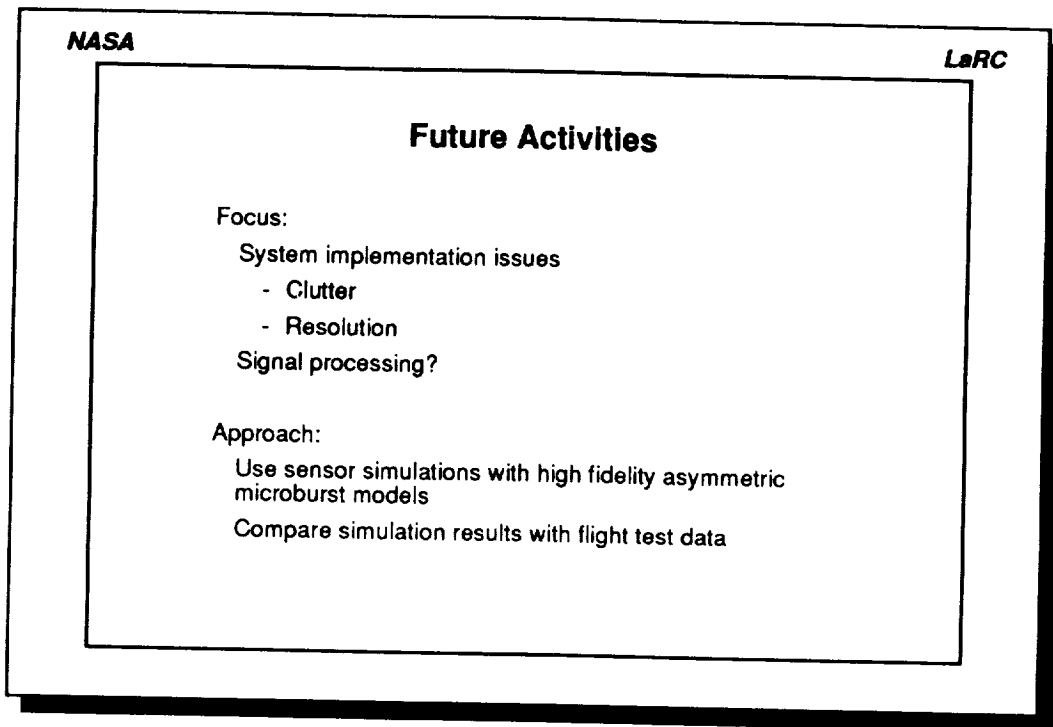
NASA

LaRC

Future Activities

Focus:

System implementation issues

- Clutter

- Resolution

Signal processing?

Approach:

Use sensor simulations with high fidelity asymmetric microburst models

Compare simulation results with flight test data